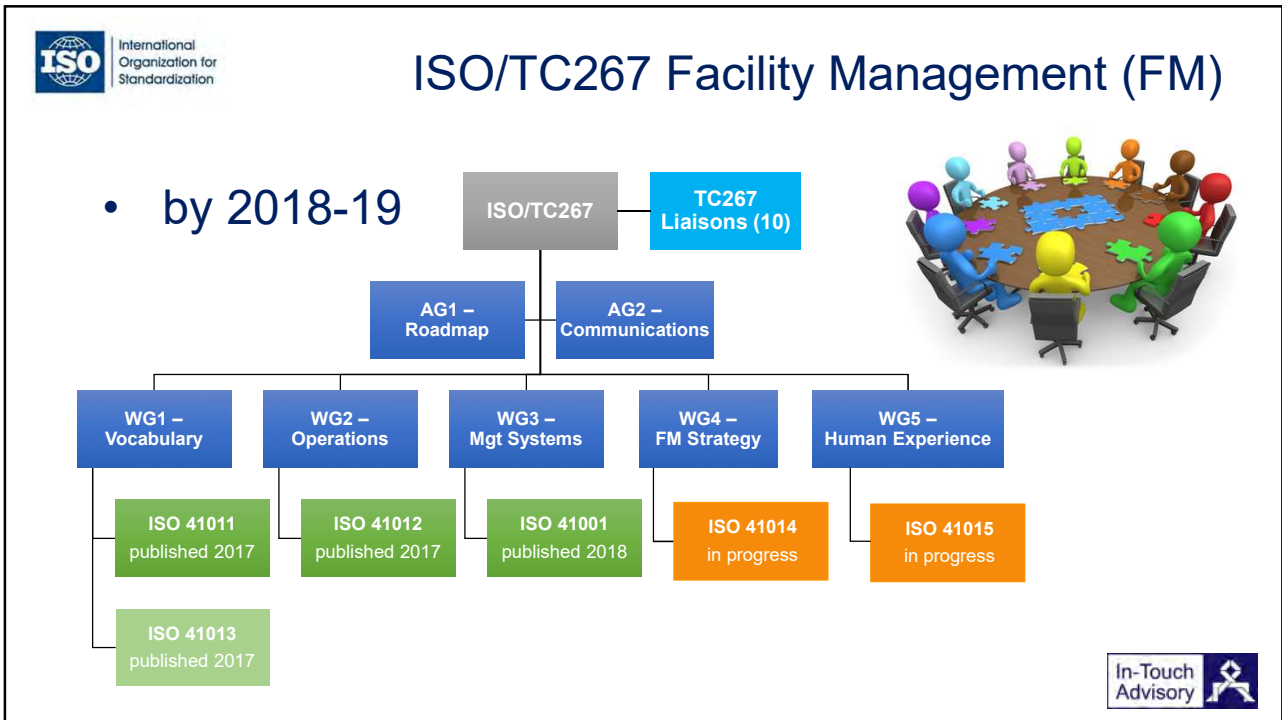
ISO International Organization for Standardization

ISO/TC267 Facility Management (FM)

• by 2018-19

ISO/TC267

TC267 Liaisons (10)

AG1 – Roadmap

AG2 – Communications

WG1 – Vocabulary

WG2 – Operations

WG3 – Mgt Systems

WG4 – FM Strategy

WG5 – Human Experience

ISO 41011 published 2017

ISO 41012 published 2017

ISO 41001 published 2018

ISO 41014 in progress

ISO 41015 in progress

ISO 41013 published 2017

In-Touch Advisory